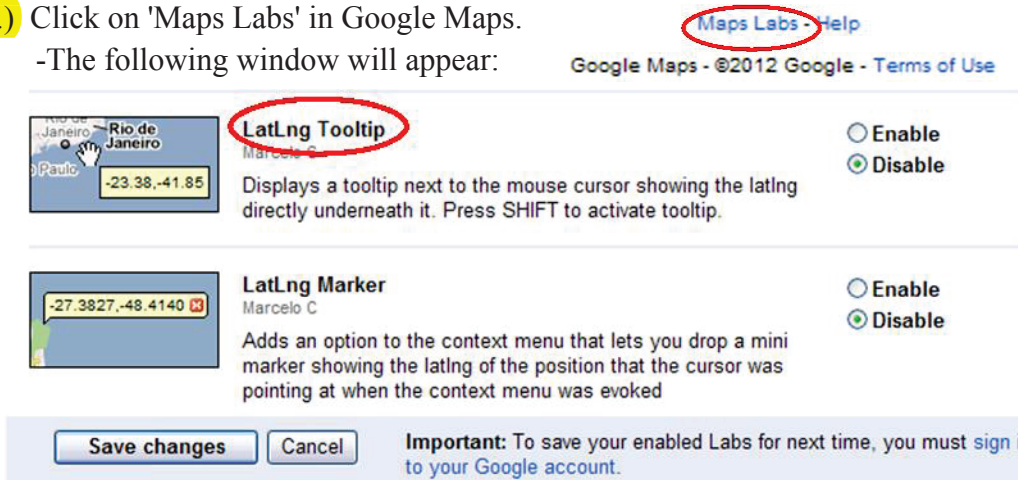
.) Click on 'Maps Labs' in Google Maps.
-The following window will appear:

Maps Labs - Help

Google Maps - ©2012 Google - Terms of Use

Rio de Janeiro Rio de Janeiro
Paulo
-23.38,-41.85

LatLng Tooltip
Marcelo C
Displays a tooltip next to the mouse cursor showing the latlng directly underneath it. Press SHIFT to activate tooltip.

Enable
Disable

-27.3827,-48.4140

LatLng Marker
Marcelo C
Adds an option to the context menu that lets you drop a mini marker showing the latlng of the position that the cursor was pointing at when the context menu was evoked

Enable
Disable

Save changes Cancel

Important: To save your enabled Labs for next time, you must sign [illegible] to your Google account.